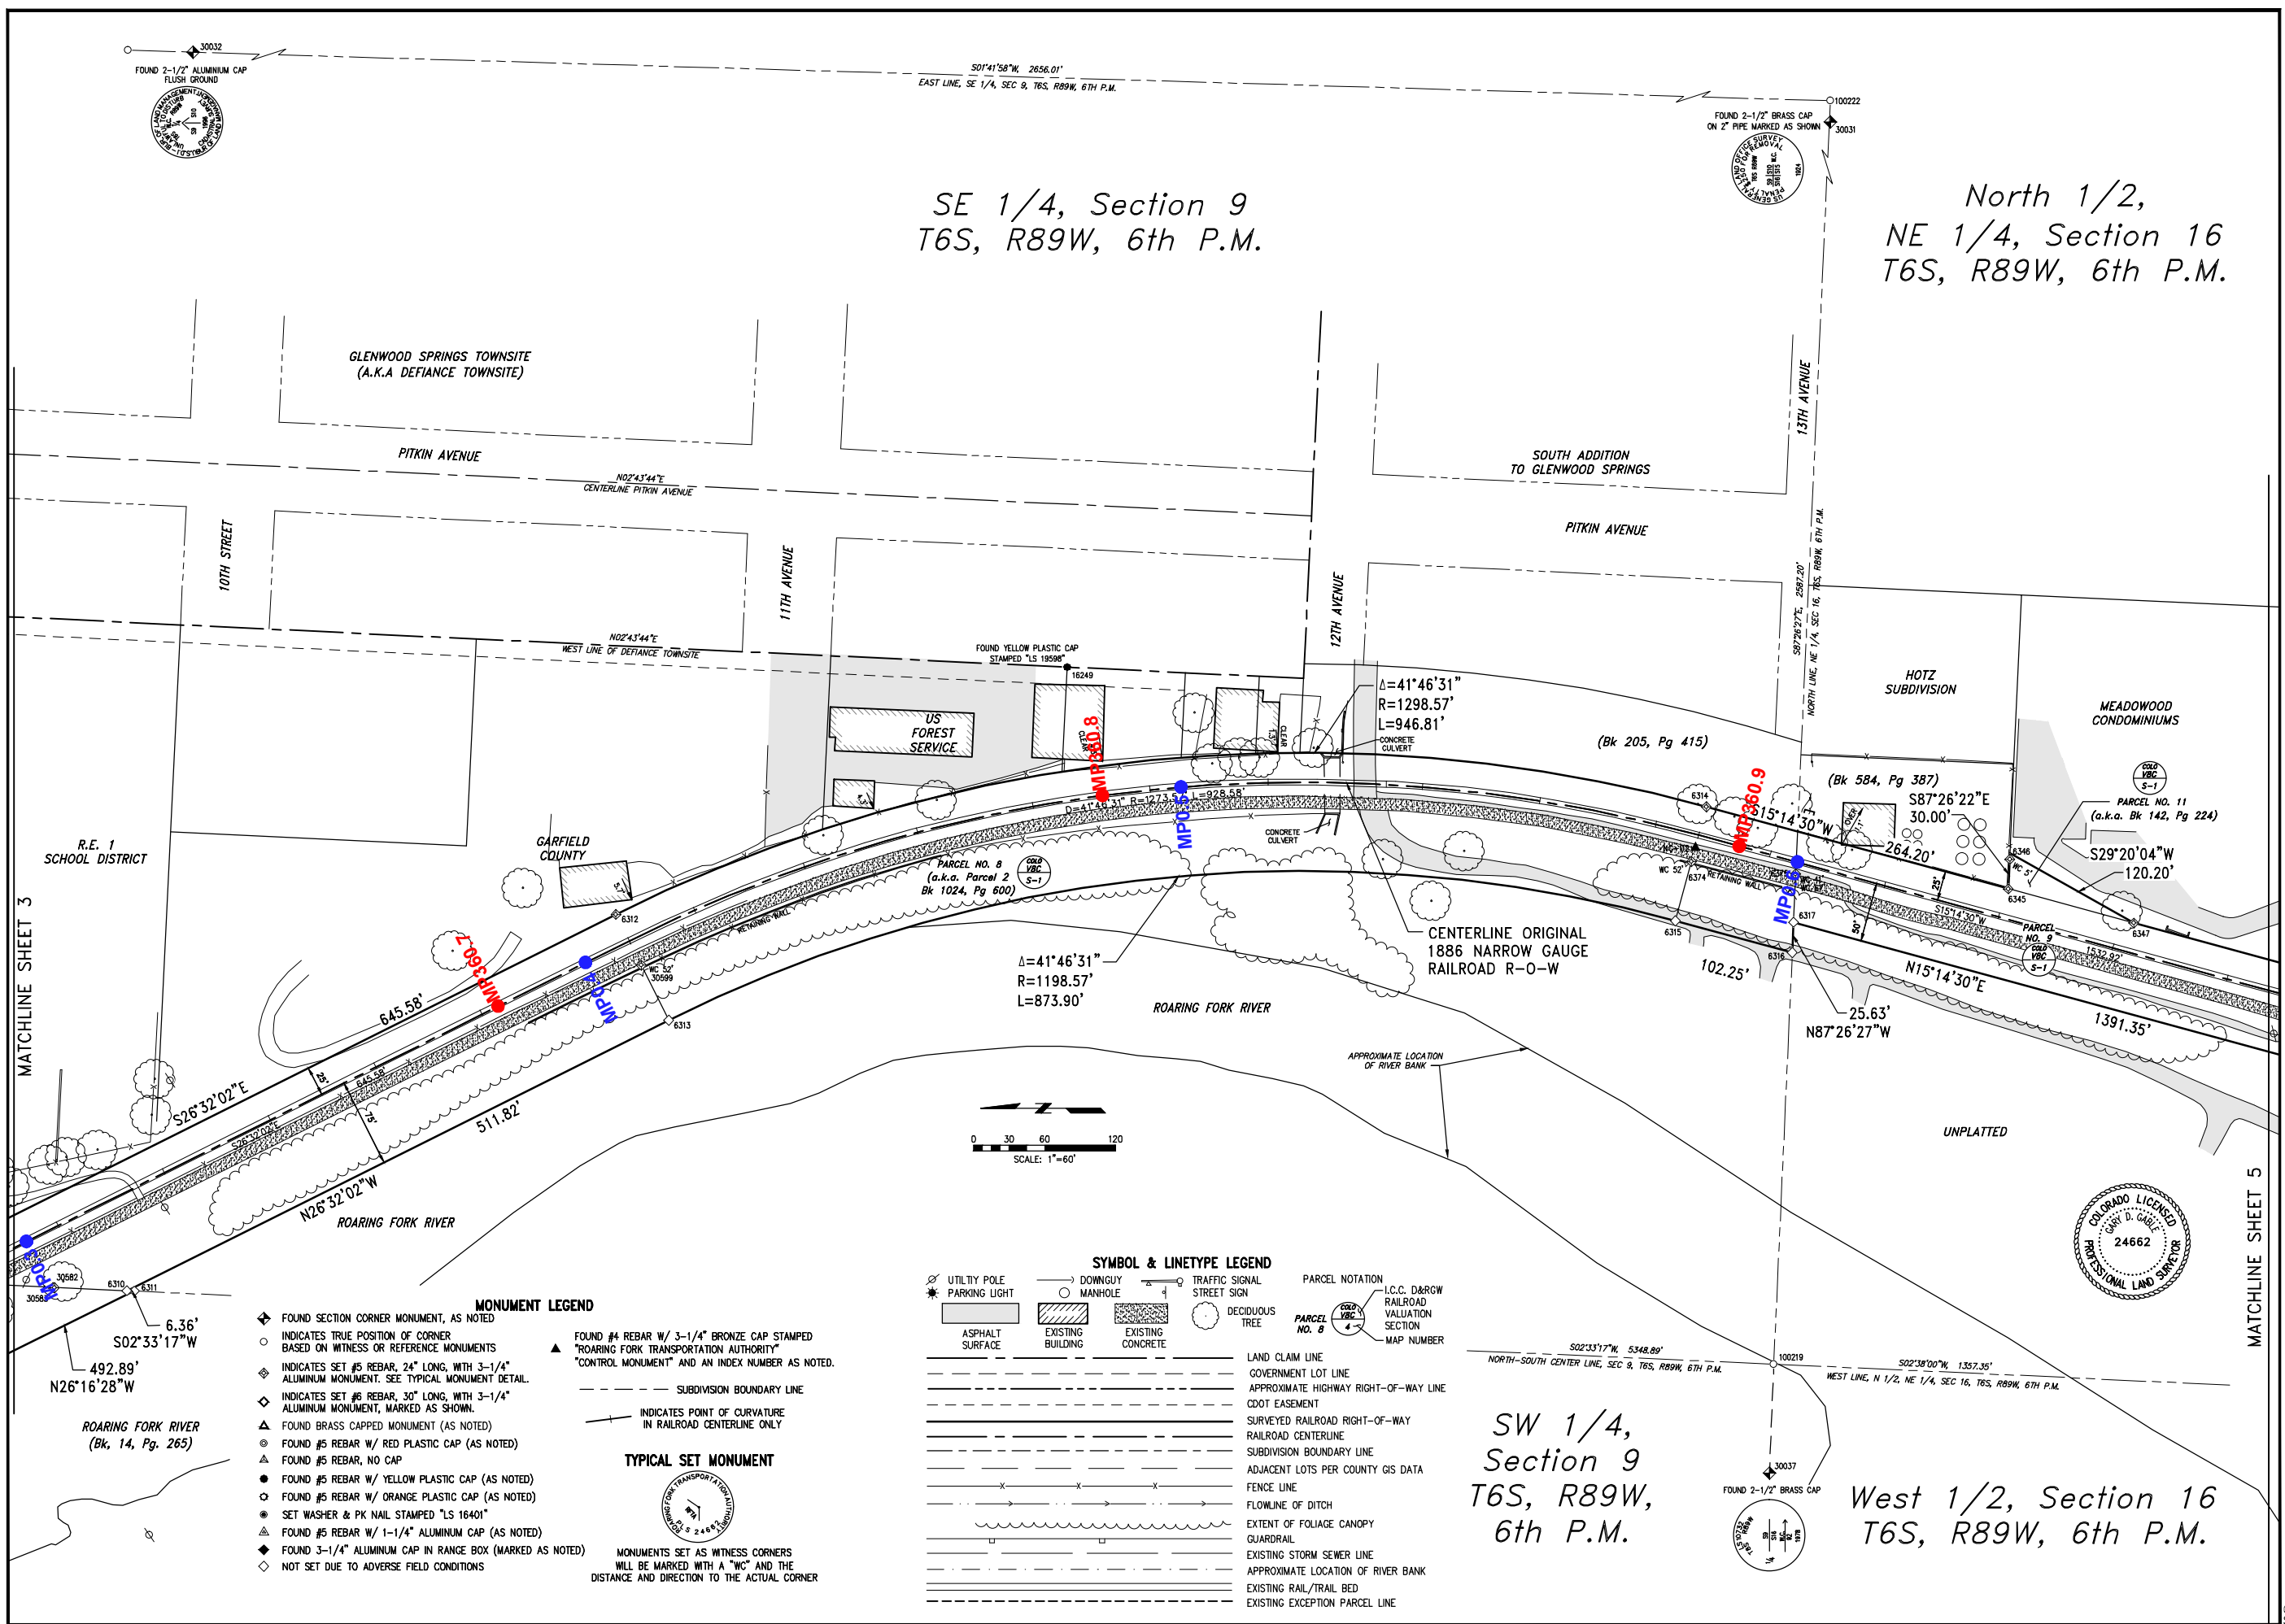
30032
FOUND 2-1/2" ALUMINIUM CAP FLUSH GROUND

S01°41'58"W, 2656.01'
EAST LINE, SE 1/4, SEC 9, T6S, R89W, 6TH P.M.

100222
FOUND 2-1/2" BRASS CAP ON 2" PIPE MARKED AS SHOWN
30031

SE 1/4, Section 9
T6S, R89W, 6th P.M.

North 1/2,
NE 1/4, Section 16
T6S, R89W, 6th P.M.

GLENWOOD SPRINGS TOWNSITE
(A.K.A DEFIANCE TOWNSITE)

PITKIN AVENUE
N02°43'44"E
CENTERLINE PITKIN AVENUE

SOUTH ADDITION
TO GLENWOOD SPRINGS

13TH AVENUE

PITKIN AVENUE

10TH STREET

11TH AVENUE

12TH AVENUE

S87°26'27"E, 2587.20'
NORTH LINE, NE 1/4, SEC 16, T6S, R89W, 6TH P.M.

N02°43'44"E
WEST LINE OF DEFIANCE TOWNSITE

FOUND YELLOW PLASTIC CAP STAMPED "LS 19598"
16249

HOTZ
SUBDIVISION

MEADOWOOD
CONDOMINIUMS

US
FOREST
SERVICE

MP360.8

Δ=41°46'31"
R=1298.57'
L=946.81'
CONCRETE CULVERT

(Bk 205, Pg 415)

(Bk 584, Pg 387)
S87°26'22"E
30.00'

COLO VBC S-1
PARCEL NO. 11
(a.k.a. Bk 142, Pg 224)

MP360.9

S15°14'30"W
264.20'

S29°20'04"W
120.20'

R.E. 1
SCHOOL DISTRICT

GARFIELD
COUNTY

D=41°46'31" R=1273.57' L=928.58'

MP0.5

CONCRETE CULVERT

PARCEL NO. 8
(a.k.a. Parcel 2
Bk 1024, Pg 600)
COLO VBC S-1

WC 52' 6374 RETAINING WALL
6314
6346
6345
6347
6315
6317
6316

CENTERLINE ORIGINAL
1886 NARROW GAUGE
RAILROAD R-O-W

PARCEL NO. 9
COLO VBC S-1

1532.92'

MP0.6

MP360.7

6312
RETAINING WALL
WC 52'
30599

645.58'

MP0.4

Δ=41°46'31"
R=1198.57'
L=873.90'

ROARING FORK RIVER

102.25'

N15°14'30"E

25.63'
N87°26'27"W

1391.35'

6313

APPROXIMATE LOCATION OF RIVER BANK

MATCHLINE SHEET 3

25'
645.58'
S26°32'02"E
S26°32'02"E
75'

511.82'

0 30 60 120
SCALE: 1"=60'

UNPLATTED

N26°32'02"W
ROARING FORK RIVER

MP0.3

30582
30583
6310
6311

6.36'
S02°33'17"W

492.89'
N26°16'28"W

ROARING FORK RIVER
(Bk, 14, Pg. 265)

MONUMENT LEGEND
FOUND SECTION CORNER MONUMENT, AS NOTED
INDICATES TRUE POSITION OF CORNER BASED ON WITNESS OR REFERENCE MONUMENTS
INDICATES SET #5 REBAR, 24" LONG, WITH 3-1/4" ALUMINUM MONUMENT. SEE TYPICAL MONUMENT DETAIL.
INDICATES SET #6 REBAR, 30" LONG, WITH 3-1/4" ALUMINUM MONUMENT, MARKED AS SHOWN.
FOUND BRASS CAPPED MONUMENT (AS NOTED)
FOUND #5 REBAR W/ RED PLASTIC CAP (AS NOTED)
FOUND #5 REBAR, NO CAP
FOUND #5 REBAR W/ YELLOW PLASTIC CAP (AS NOTED)
FOUND #5 REBAR W/ ORANGE PLASTIC CAP (AS NOTED)
SET WASHER & PK NAIL STAMPED "LS 16401"
FOUND #5 REBAR W/ 1-1/4" ALUMINUM CAP (AS NOTED)
FOUND 3-1/4" ALUMINUM CAP IN RANGE BOX (MARKED AS NOTED)
NOT SET DUE TO ADVERSE FIELD CONDITIONS

FOUND #4 REBAR W/ 3-1/4" BRONZE CAP STAMPED "ROARING FORK TRANSPORTATION AUTHORITY" "CONTROL MONUMENT" AND AN INDEX NUMBER AS NOTED.
SUBDIVISION BOUNDARY LINE
INDICATES POINT OF CURVATURE IN RAILROAD CENTERLINE ONLY

TYPICAL SET MONUMENT
MONUMENTS SET AS WITNESS CORNERS WILL BE MARKED WITH A "WC" AND THE DISTANCE AND DIRECTION TO THE ACTUAL CORNER

SYMBOL & LINETYPE LEGEND
UTILITY POLE
PARKING LIGHT
DOWNGUY
MANHOLE
TRAFFIC SIGNAL
STREET SIGN
DECIDUOUS TREE
ASPHALT SURFACE
EXISTING BUILDING
EXISTING CONCRETE
PARCEL NOTATION
PARCEL NO. 8
COLO VBC 4
I.C.C. D&RGW RAILROAD VALUATION SECTION
MAP NUMBER
LAND CLAIM LINE
GOVERNMENT LOT LINE
APPROXIMATE HIGHWAY RIGHT-OF-WAY LINE
CDOT EASEMENT
SURVEYED RAILROAD RIGHT-OF-WAY
RAILROAD CENTERLINE
SUBDIVISION BOUNDARY LINE
ADJACENT LOTS PER COUNTY GIS DATA
FENCE LINE
FLOWLINE OF DITCH
EXTENT OF FOLIAGE CANOPY
GUARDRAIL
EXISTING STORM SEWER LINE
APPROXIMATE LOCATION OF RIVER BANK
EXISTING RAIL/TRAIL BED
EXISTING EXCEPTION PARCEL LINE

S02°33'17"W, 5348.89'
NORTH-SOUTH CENTER LINE, SEC 9, T6S, R89W, 6TH P.M.
100219
S02°38'00"W, 1357.35'
WEST LINE, N 1/2, NE 1/4, SEC 16, T6S, R89W, 6TH P.M.

SW 1/4,
Section 9
T6S, R89W,
6th P.M.

30037
FOUND 2-1/2" BRASS CAP

West 1/2, Section 16
T6S, R89W, 6th P.M.

COLORADO LICENSED
GARY D. GABLE
24662
PROFESSIONAL LAND SURVEYOR

MATCHLINE SHEET 5